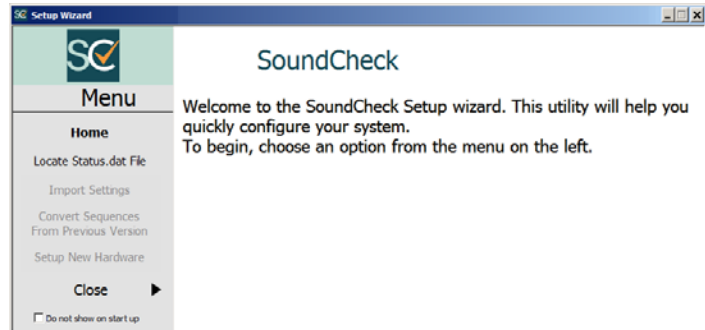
SC Setup Wizard

SC

Menu

Home

Locate Status.dat File

Import Settings

Convert Sequences From Previous Version

Setup New Hardware

Close ▶

Do not show on start up

SoundCheck

Welcome to the SoundCheck Setup wizard. This utility will help you quickly configure your system.
To begin, choose an option from the menu on the left.